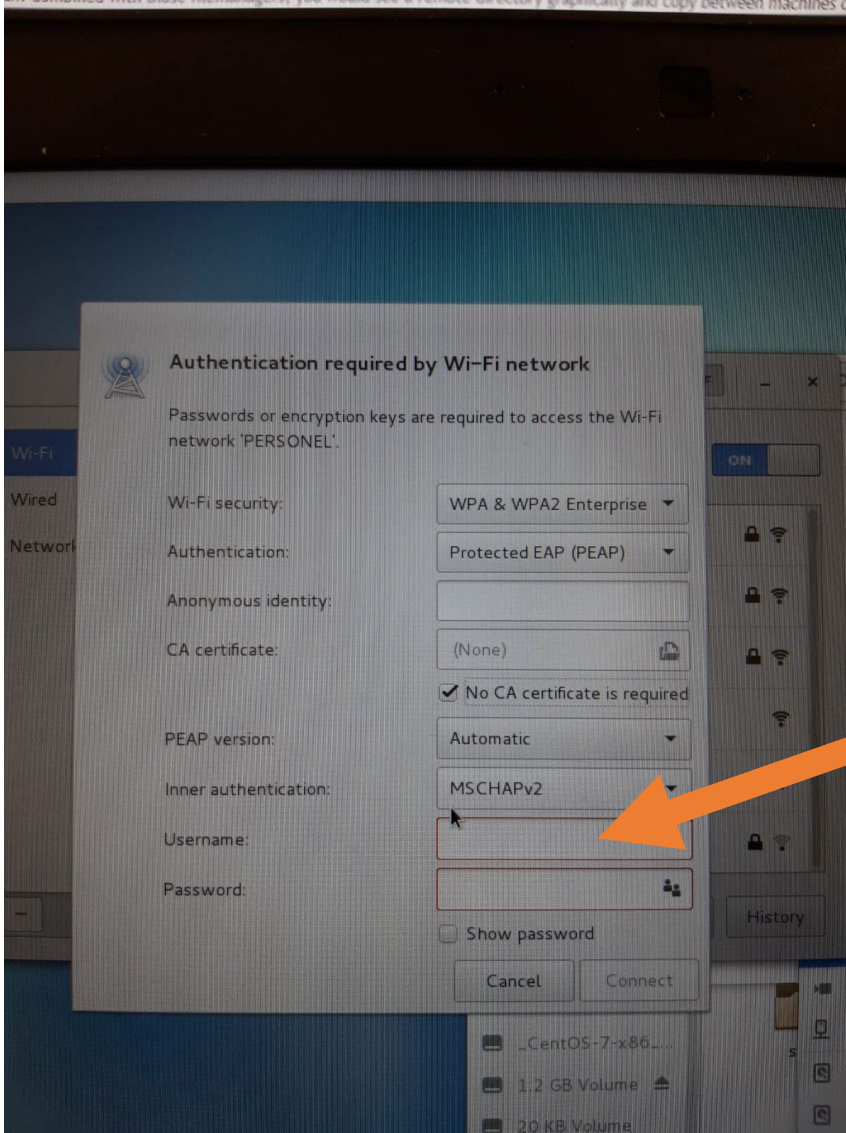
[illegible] you would see a remote directory graphically and copy between machines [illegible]

Authentication required by Wi-Fi network

Passwords or encryption keys are required to access the Wi-Fi network 'PERSONEL'.

Wi-Fi
Wired
Network

Wi-Fi security: WPA & WPA2 Enterprise
Authentication: Protected EAP (PEAP)
Anonymous identity:
CA certificate: (None)
No CA certificate is required
PEAP version: Automatic
Inner authentication: MSCHAPv2
Username:
Password:
Show password

Cancel
Connect

ON
History

_CentOS-7-x86...
1.2 GB Volume
20 KB Volume